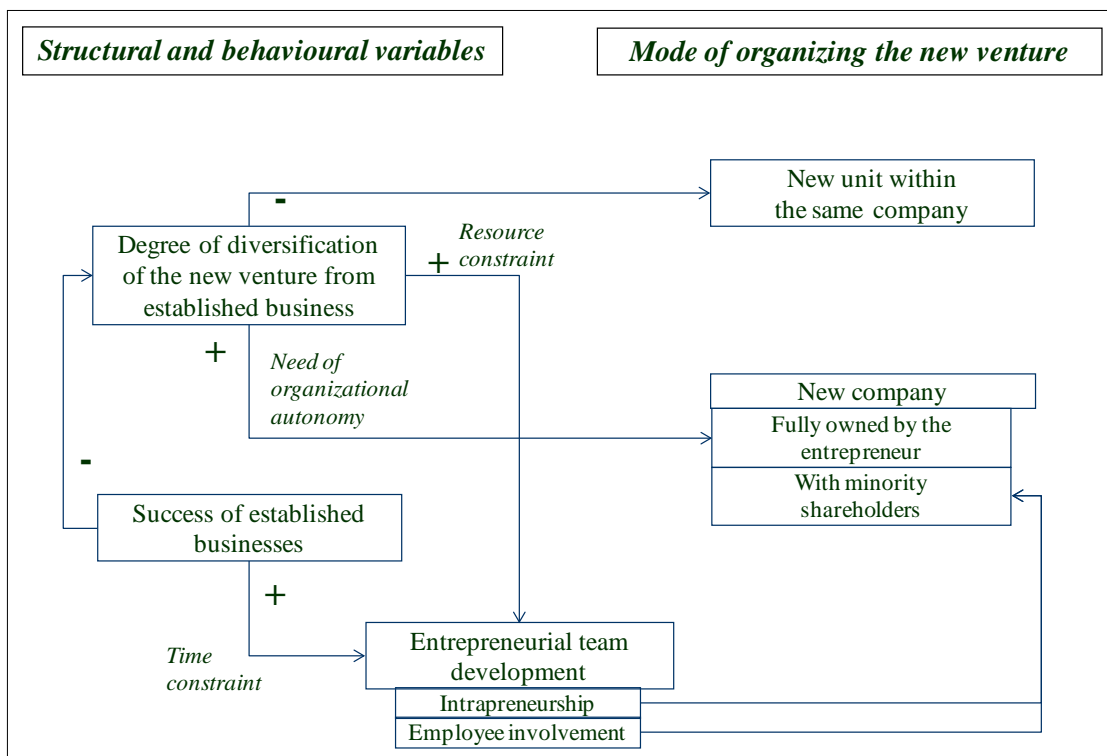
Structural and behavioural variables

Mode of organizing the new venture

New unit within the same company

-

Degree of diversification of the new venture from established business

Resource constraint

+

+

Need of organizational autonomy

New company

Fully owned by the entrepreneur

With minority shareholders

-

Success of established businesses

+

Time constraint

Entrepreneurial team development

Intrapreneurship

Employee involvement